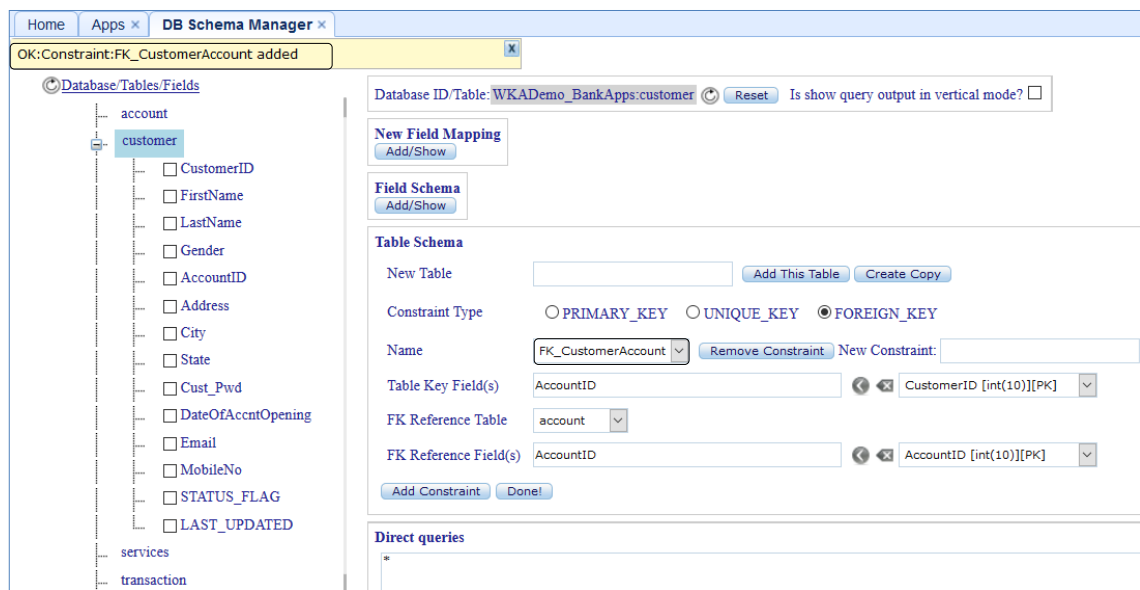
Home | Apps × | DB Schema Manager ×

OK:Constraint:FK_CustomerAccount added

x

Database/Tables/Fields

account
customer
CustomerID
FirstName
LastName
Gender
AccountID
Address
City
State
Cust_Pwd
DateOfAccntOpening
Email
MobileNo
STATUS_FLAG
LAST_UPDATED
services
transaction

Database ID/Table: WKADemo_BankApps:customer Reset Is show query output in vertical mode?

New Field Mapping
Add/Show

Field Schema
Add/Show

Table Schema

New Table | Add This Table | Create Copy

Constraint Type | PRIMARY_KEY | UNIQUE_KEY | FOREIGN_KEY

Name | FK_CustomerAccount | Remove Constraint | New Constraint:

Table Key Field(s) | AccountID | CustomerID [int(10)][PK]

FK Reference Table | account

FK Reference Field(s) | AccountID | AccountID [int(10)][PK]

Add Constraint | Done!

Direct queries

*